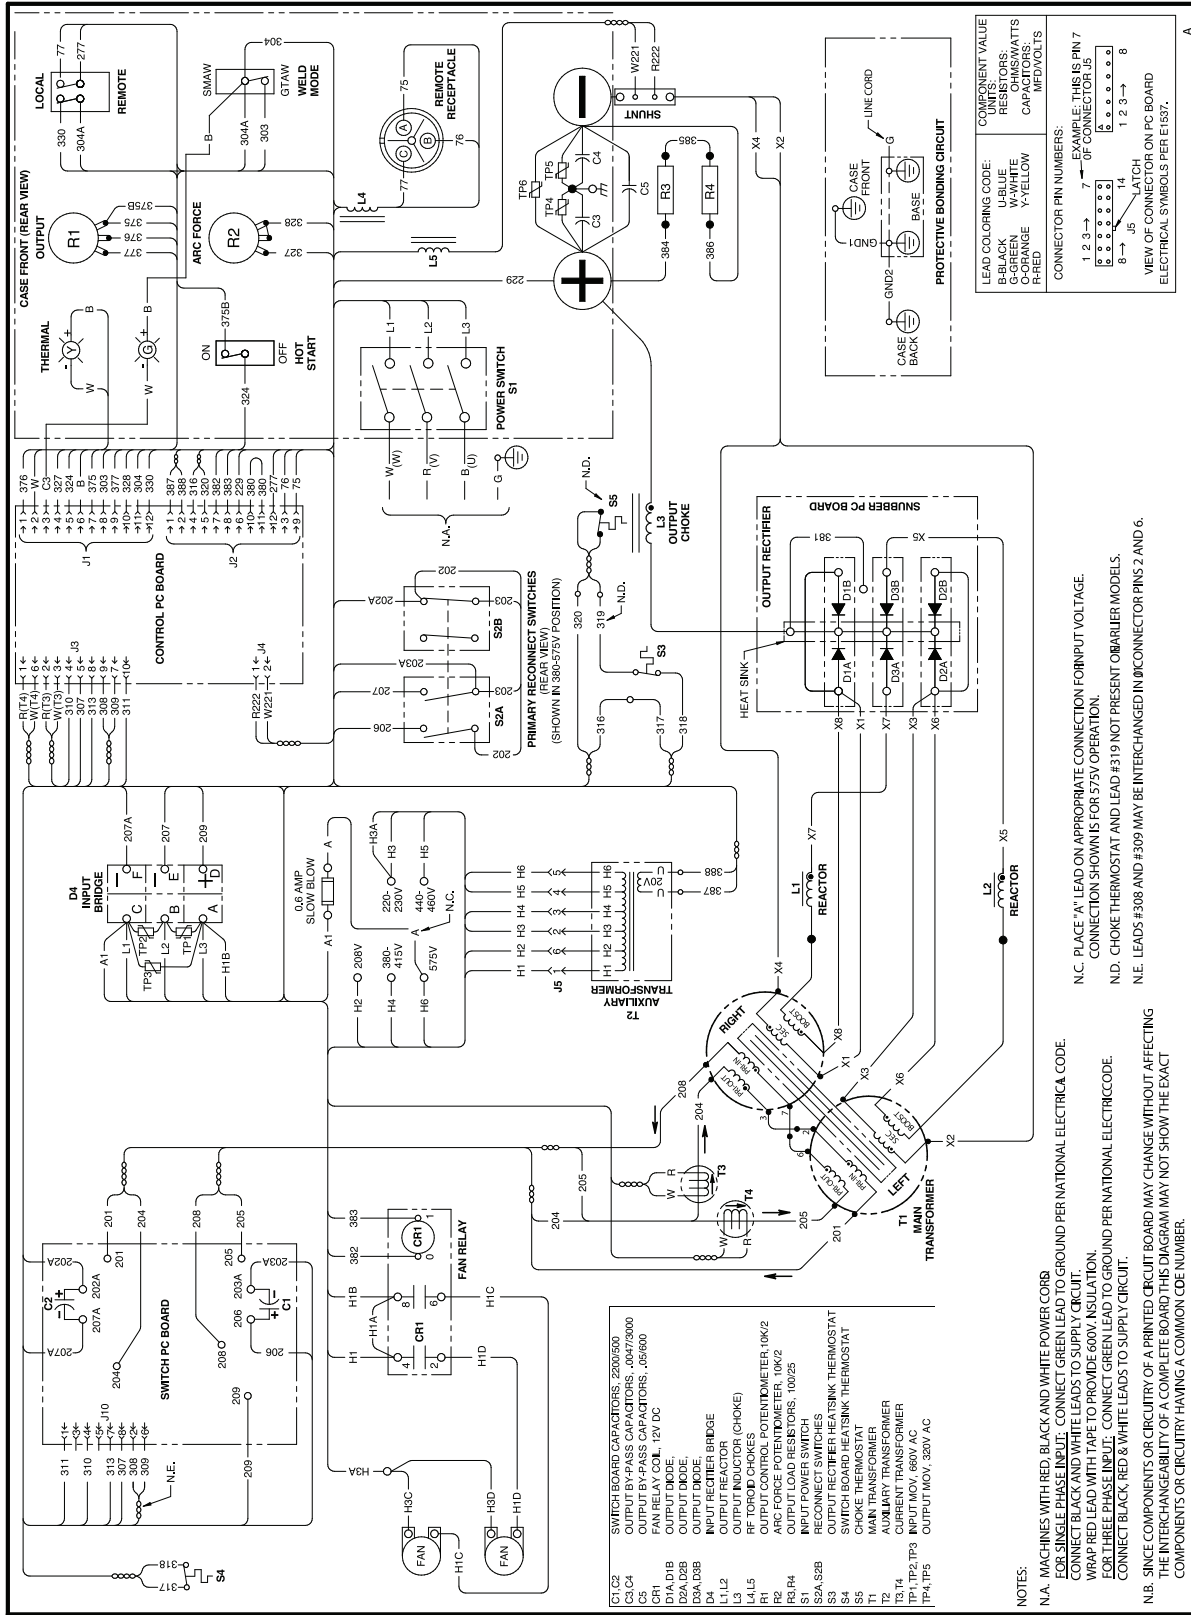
CASE FRONT (REAR VIEW)

LOCAL
REMOTE
77
277
330
304A

OUTPUT
R1
375B
375
376
377

THERMAL
Y
G
W
B

ARC FORCE
R2
328
327

SMAW
GTAW
WELD MODE
304
304A
303
B

REMOTE RECEPTACLE
75
76
77
A
B
C

ON
OFF
HOT START
375B
324

L4
L5

POWER SWITCH S1
L1
L2
L3

229

TP6
TP5
TP4
C4
C3
C5
R3
R4
385
384
386

W221
R222
SHUNT
X4
X2

CASE FRONT
LINE CORD
GND1
GND2
BASE
CASE BACK
PROTECTIVE BONDING CIRCUIT

LEAD COLORING CODE:
B-BLACK U-BLUE
G-GREEN W-WHITE
O-ORANGE Y-YELLOW
R-RED

COMPONENT VALUE UNITS:
RESISTORS: OHMS/WATTS
CAPACITORS: MFD/VOLTS

CONNECTOR PIN NUMBERS:
EXAMPLE: THIS IS PIN 7 OF CONNECTOR J5
1 2 3 → 7
8 → 14
J5
LATCH
1 2 3 → 8
VIEW OF CONNECTOR ON PC BOARD
ELECTRICAL SYMBOLS PER E1537.

A

CONTROL PC BOARD
J1
376
W
C3
327
324
B
375
303
377
328
304
330
J2
387
388
316
320
382
383
229
380
277
76
75
J3
R(T4)
W(T4)
R(T3)
W(T3)
310
307
313
308
309
311
J4
R222
W221

W (W)
R (V)
B (U)
G
N.A.

N.D.
S5
L3 OUTPUT CHOKE

PRIMARY RECONNECT SWITCHES (REAR VIEW) (SHOWN IN 380-575V POSITION)
S2A
S2B
202
202A
203
203A
206
207
320
319
N.D.
S3
316
317
318

D4 INPUT BRIDGE
207A
207
209
C
B
A
F
E
D
TP1
TP2
TP3
L1
L2
L3
A1
H1B

0.6 AMP SLOW BLOW
A1
A
H3A
H3
H5
220-230V
440-460V
N.C.
A
208V
380-415V
575V
H2
H4
H6

J5
T2 AUXILIARY TRANSFORMER
H1 H2 H3 H4 H5 H6
20V
387
388

X7
L1 REACTOR
L2 REACTOR
X5

OUTPUT RECTIFIER
HEAT SINK
D1A
D1B
D3A
D3B
D2A
D2B
381
X5
X8
X1
X7
X3
X6
SNUBBER PC BOARD

SWITCH PC BOARD
202A
201
207A
C2
C1
205
203A
206
208
204
209
J10
311
310
313
307
308
309
N.E.

RIGHT
LEFT
T1 MAIN TRANSFORMER
SEC
BOOST
PRI-IN
PRI-OUT
X4
X8
X1
X3
X6
X2
208
204
205
201
T3
T4
W
R

383
382
CR1
FAN RELAY
H1A
H1B
H1
H1C
H1D
H3A
H3C
H3D
FAN
FAN

S4
318
317

C1,C2 SWITCH BOARD CAPACITORS, 2200/500
C3,C4 OUTPUT BY-PASS CAPACITORS, .0047/3000
C5 OUTPUT BY-PASS CAPACITORS, .05/600
CR1 FAN RELAY COIL, 12V DC
D1A, D1B OUTPUT DIODE.
D2A, D2B OUTPUT DIODE.
D3A, D3B OUTPUT DIODE.
D4 INPUT RECTIFIER BRIDGE
L1,L2 OUTPUT REACTOR
L3 OUTPUT INDUCTOR (CHOKE)
L4,L5 RF TOROID CHOKES
R1 OUTPUT CONTROL POTENTIOMETER, 10K/2
R2 ARC FORCE POTENTIOMETER, 10K/2
R3,R4 OUTPUT LOAD RESISTORS, 100/25
S1 INPUT POWER SWITCH
S2A, S2B RECONNECT SWITCHES
S3 OUTPUT RECTIFIER HEATSINK THERMOSTAT
S4 SWITCH BOARD HEATSINK THERMOSTAT
S5 CHOKE THERMOSTAT
T1 MAIN TRANSFORMER
T2 AUXILIARY TRANSFORMER
T3,T4 CURRENT TRANSFORMER
TP1, TP2, TP3 INPUT MOV, 660V AC
TP4, TP5 OUTPUT MOV, 320V AC

NOTES:
N.A. MACHINES WITH RED, BLACK AND WHITE POWER CORD
FOR SINGLE PHASE INPUT: CONNECT GREEN LEAD TO GROUND PER NATIONAL ELECTRICA CODE.
CONNECT BLACK AND WHITE LEADS TO SUPPLY CIRCUIT.
WRAP RED LEAD WITH TAPE TO PROVIDE 600V INSULATION.
FOR THREE PHASE INPUT: CONNECT GREEN LEAD TO GROUND PER NATIONAL ELECTRICCODE.
CONNECT BLACK, RED & WHITE LEADS TO SUPPLY CIRCUIT.

N.B. SINCE COMPONENTS OR CIRCUITRY OF A PRINTED CIRCUIT BOARD MAY CHANGE WITHOUT AFFECTING THE INTERCHANGEABILITY OF A COMPLETE BOARD THIS DIAGRAM MAY NOT SHOW THE EXACT COMPONENTS OR CIRCUITRY HAVING A COMMON CODE NUMBER.

N.C. PLACE "A" LEAD ON APPROPRIATE CONNECTION FORINPUT VOLTAGE.
CONNECTION SHOWN IS FOR 575V OPERATION.

N.D. CHOKE THERMOSTAT AND LEAD #319 NOT PRESENT ONEARLIER MODELS.

N.E. LEADS #308 AND #309 MAY BE INTERCHANGED IN J10CONNECTOR PINS 2 AND 6.